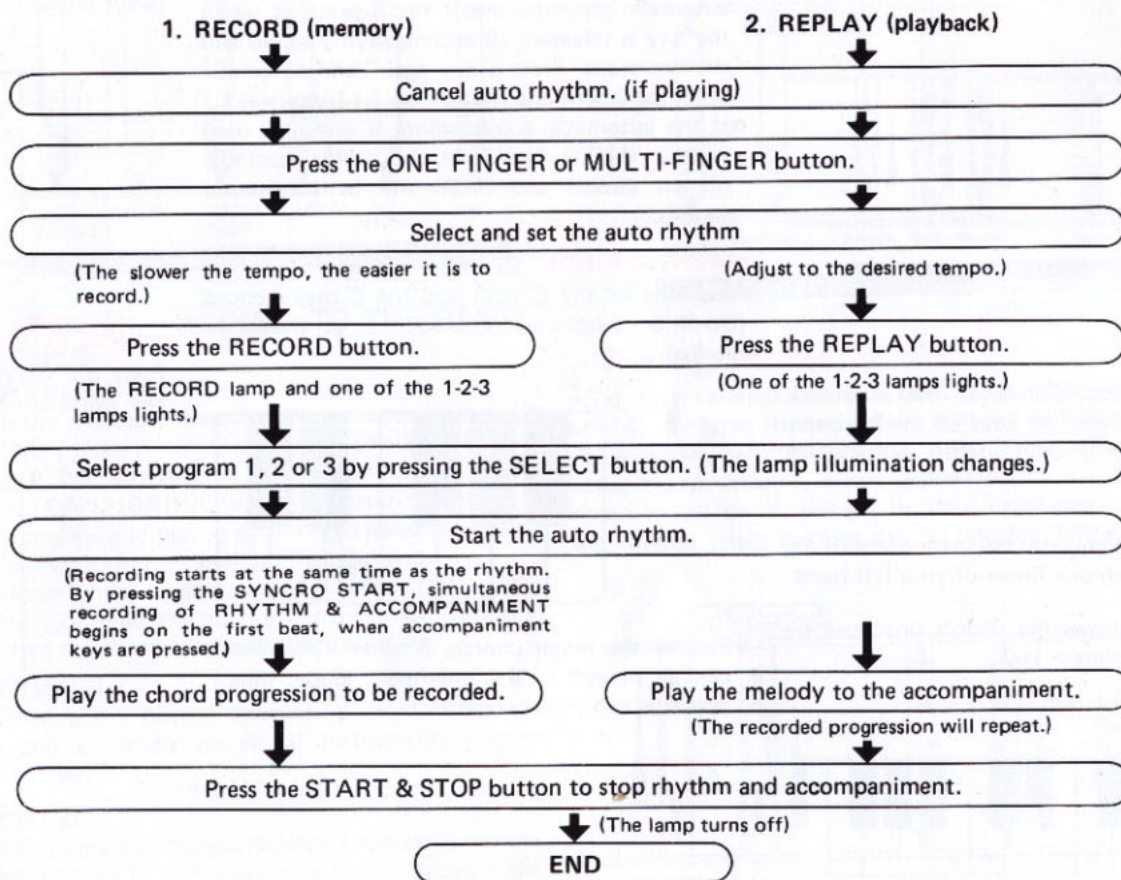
1. RECORD (memory)

2. REPLAY (playback)

Cancel auto rhythm. (if playing)

Press the ONE FINGER or MULTI-FINGER button.

Select and set the auto rhythm

(The slower the tempo, the easier it is to record.)

(Adjust to the desired tempo.)

Press the RECORD button.

Press the REPLAY button.

(The RECORD lamp and one of the 1-2-3 lamps lights.)

(One of the 1-2-3 lamps lights.)

Select program 1, 2 or 3 by pressing the SELECT button. (The lamp illumination changes.)

Start the auto rhythm.

(Recording starts at the same time as the rhythm. By pressing the SYNCRO START, simultaneous recording of RHYTHM & ACCOMPANIMENT begins on the first beat, when accompaniment keys are pressed.)

Play the chord progression to be recorded.

Play the melody to the accompaniment.

(The recorded progression will repeat.)

Press the START & STOP button to stop rhythm and accompaniment.

(The lamp turns off)

END